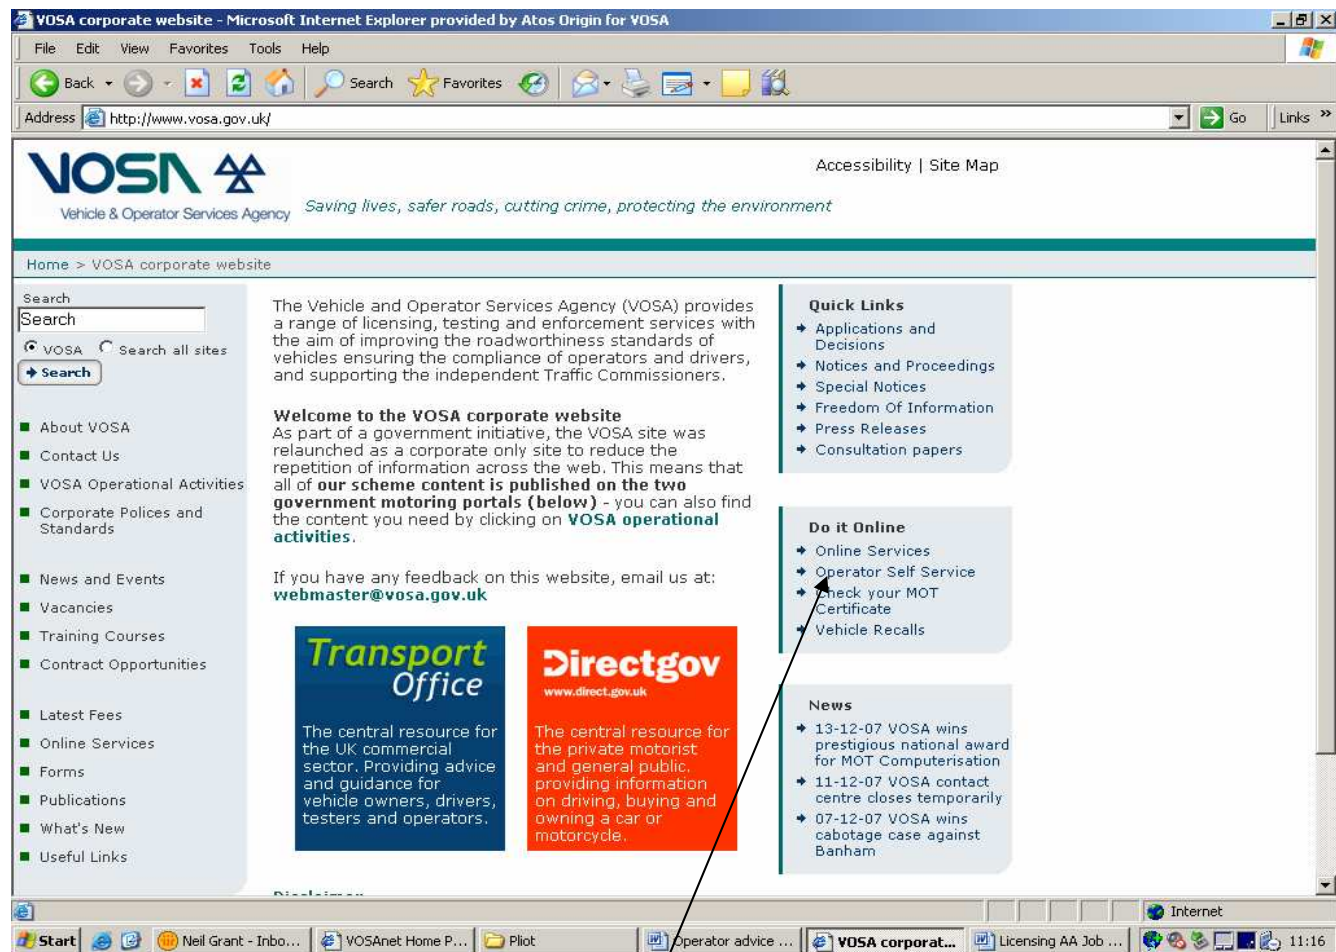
VOSA corporate website - Microsoft Internet Explorer provided by Atos Origin for VOSA

File Edit View Favorites Tools Help

Back Search Favorites

Address http://www.vosa.gov.uk/ Go Links

VOSA
Vehicle & Operator Services Agency

Accessibility | Site Map

Saving lives, safer roads, cutting crime, protecting the environment

Home > VOSA corporate website

Search
Search
VOSA Search all sites
Search

About VOSA
Contact Us
VOSA Operational Activities
Corporate Polices and Standards
News and Events
Vacancies
Training Courses
Contract Opportunities
Latest Fees
Online Services
Forms
Publications
What's New
Useful Links

The Vehicle and Operator Services Agency (VOSA) provides a range of licensing, testing and enforcement services with the aim of improving the roadworthiness standards of vehicles ensuring the compliance of operators and drivers, and supporting the independent Traffic Commissioners.

Welcome to the VOSA corporate website
As part of a government initiative, the VOSA site was relaunched as a corporate only site to reduce the repetition of information across the web. This means that all of our scheme content is published on the two government motoring portals (below) - you can also find the content you need by clicking on VOSA operational activities.

If you have any feedback on this website, email us at: webmaster@vosa.gov.uk

Transport Office
The central resource for the UK commercial sector. Providing advice and guidance for vehicle owners, drivers, testers and operators.

Directgov
www.direct.gov.uk
The central resource for the private motorist and general public, providing information on driving, buying and owning a car or motorcycle.

Disclaimer

Quick Links
Applications and Decisions
Notices and Proceedings
Special Notices
Freedom Of Information
Press Releases
Consultation papers

Do it Online
Online Services
Operator Self Service
Check your MOT Certificate
Vehicle Recalls

News
13-12-07 VOSA wins prestigious national award for MOT Computerisation
11-12-07 VOSA contact centre closes temporarily
07-12-07 VOSA wins cabotage case against Banham

Internet

Start Neil Grant - Inbo... VOSAnet Home P... Pliot Operator advice ... VOSA corporat... Licensing AA Job ... 11:16